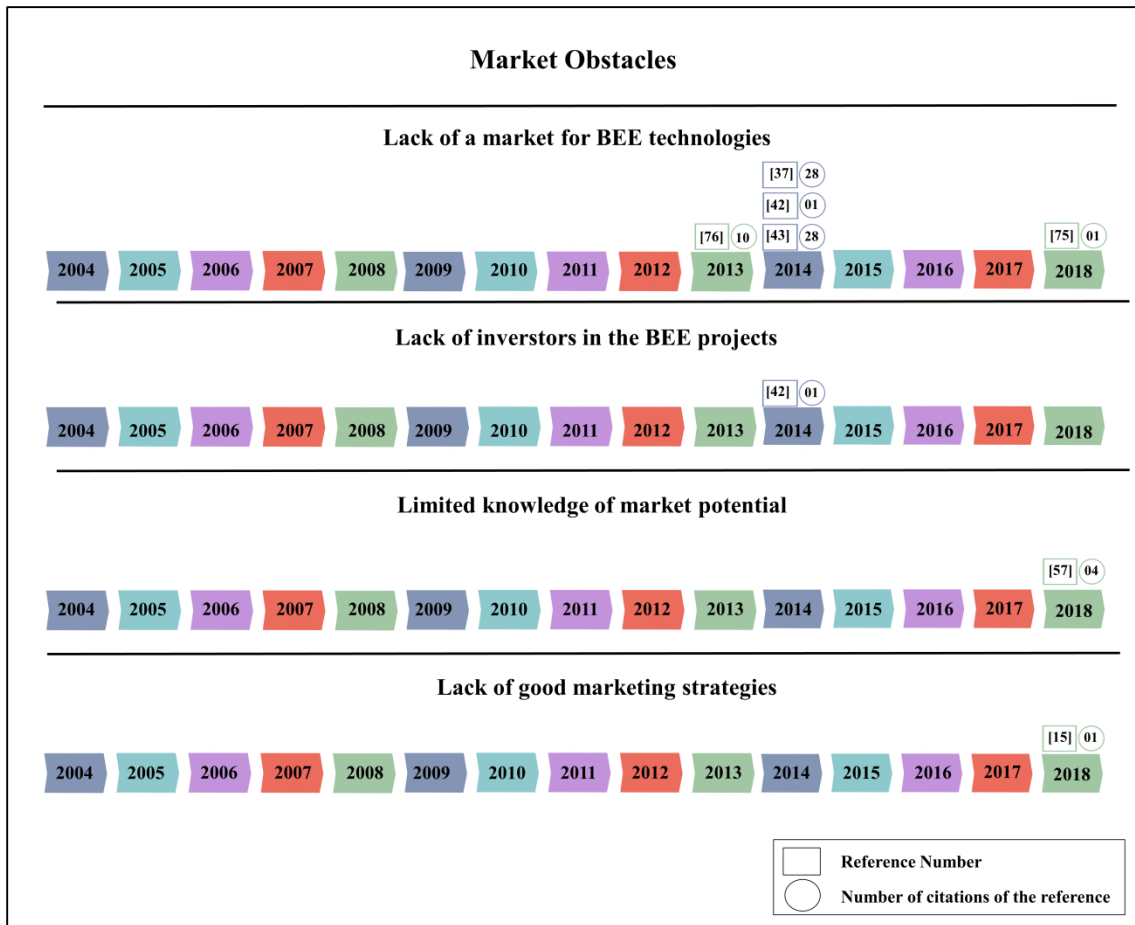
Market Obstacles

Lack of a market for BEE technologies

[37] 28
[42] 01
[76] 10 [43] 28 [75] 01

2004 2005 2006 2007 2008 2009 2010 2011 2012 2013 2014 2015 2016 2017 2018

Lack of inverstors in the BEE projects

[42] 01

2004 2005 2006 2007 2008 2009 2010 2011 2012 2013 2014 2015 2016 2017 2018

Limited knowledge of market potential

[57] 04

2004 2005 2006 2007 2008 2009 2010 2011 2012 2013 2014 2015 2016 2017 2018

Lack of good marketing strategies

[15] 01

2004 2005 2006 2007 2008 2009 2010 2011 2012 2013 2014 2015 2016 2017 2018

Reference Number
Number of citations of the reference